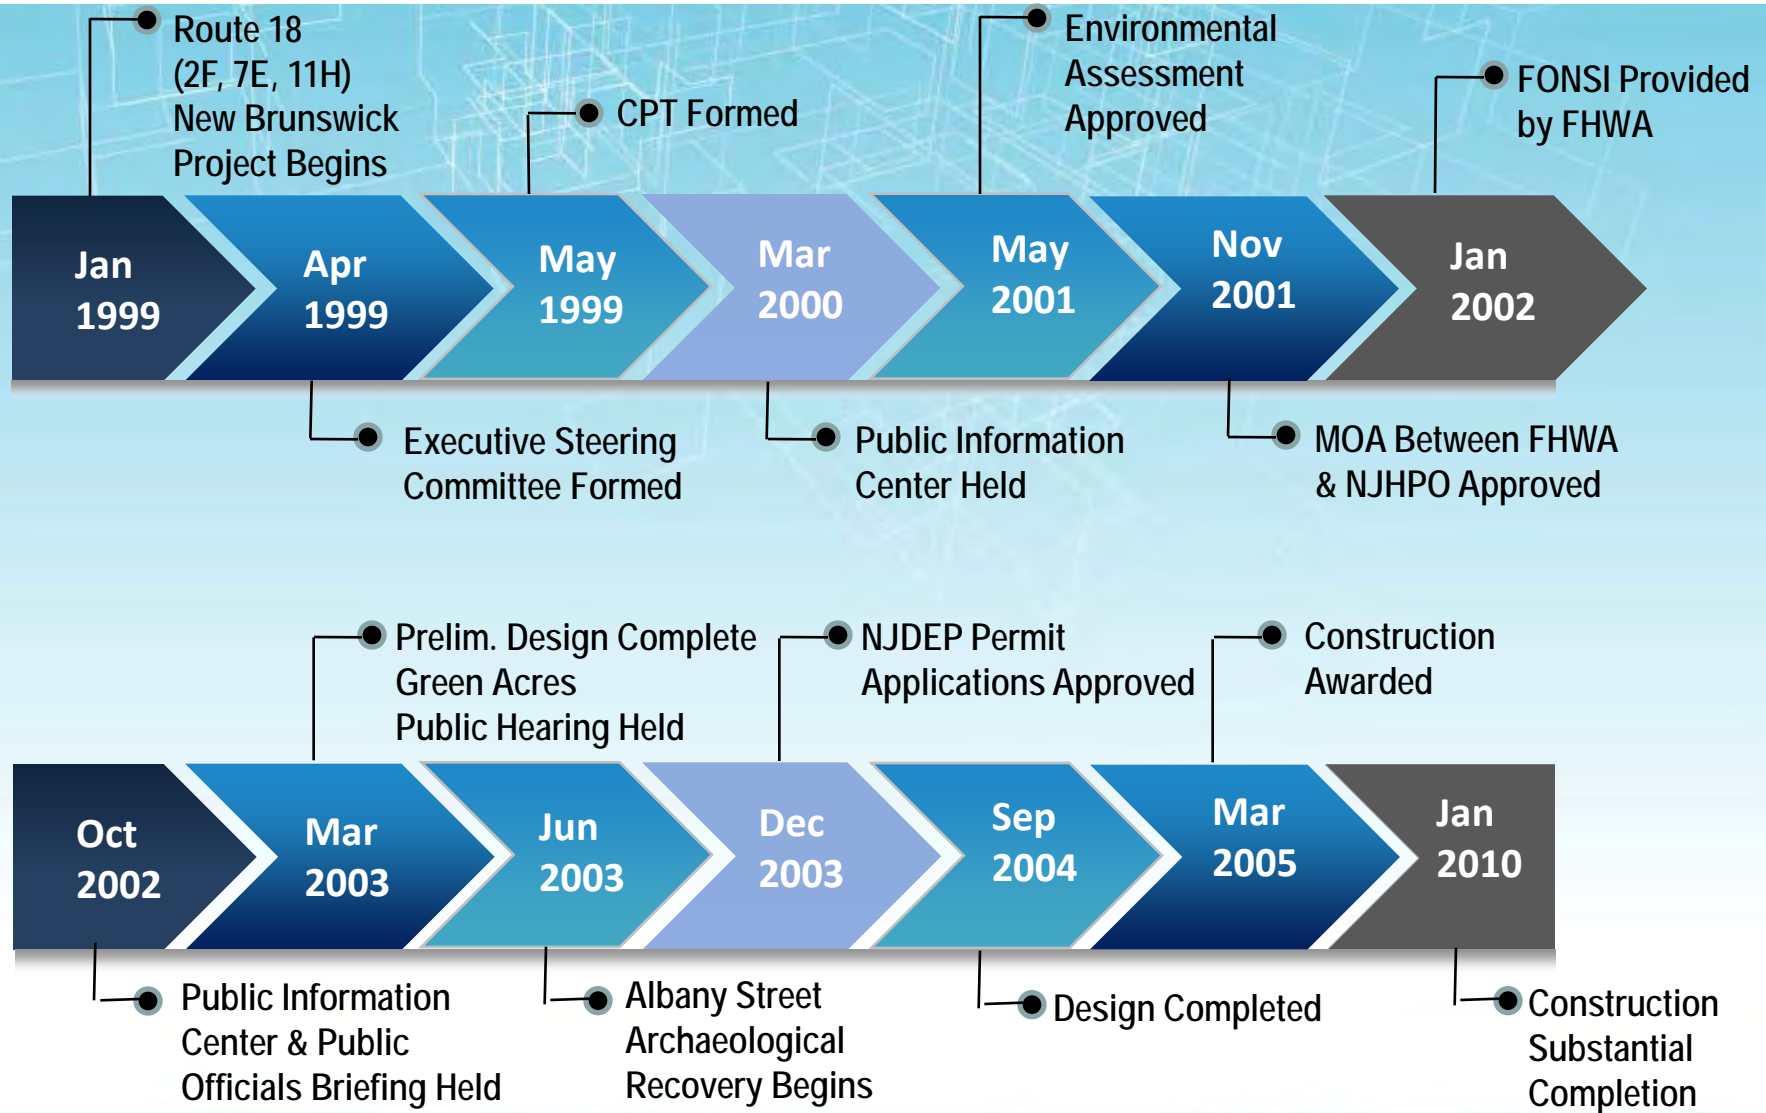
Route 18 (2F, 7E, 11H) New Brunswick Project Begins

CPT Formed

Environmental Assessment Approved

FONSI Provided by FHWA

Jan 1999

Apr 1999

May 1999

Mar 2000

May 2001

Nov 2001

Jan 2002

Executive Steering Committee Formed

Public Information Center Held

MOA Between FHWA & NJHPO Approved

Prelim. Design Complete Green Acres Public Hearing Held

NJDEP Permit Applications Approved

Construction Awarded

Oct 2002

Mar 2003

Jun 2003

Dec 2003

Sep 2004

Mar 2005

Jan 2010

Public Information Center & Public Officials Briefing Held

Albany Street Archaeological Recovery Begins

Design Completed

Construction Substantial Completion